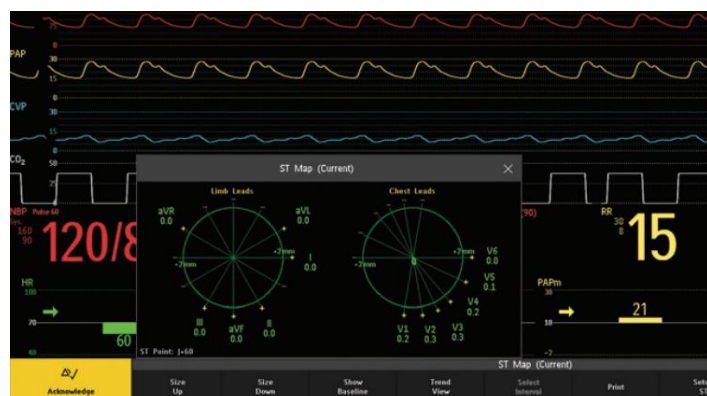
0
PAP
30
15
0
CVP
30
15
0
$CO_2$
50
0
NBP Pulse 60
160
90
120/8
(90)
RR
30
8
15
HR
100
70
60
40
PAPm
30
21
10
-2
ST Map (Current)
Limb Leads
aVR
0.0
aVL
0.0
+2mm
I
0.0
-2mm
III
0.0
aVF
0.0
II
0.0
Chest Leads
V6
0.0
+2mm
-2mm
V5
0.1
V4
0.2
V1
0.2
V2
0.3
V3
0.3
ST Point: J+60
ST Map (Current)
Acknowledge
Size Up
Size Down
Show Baseline
Trend View
Select Interval
Print
Sel St